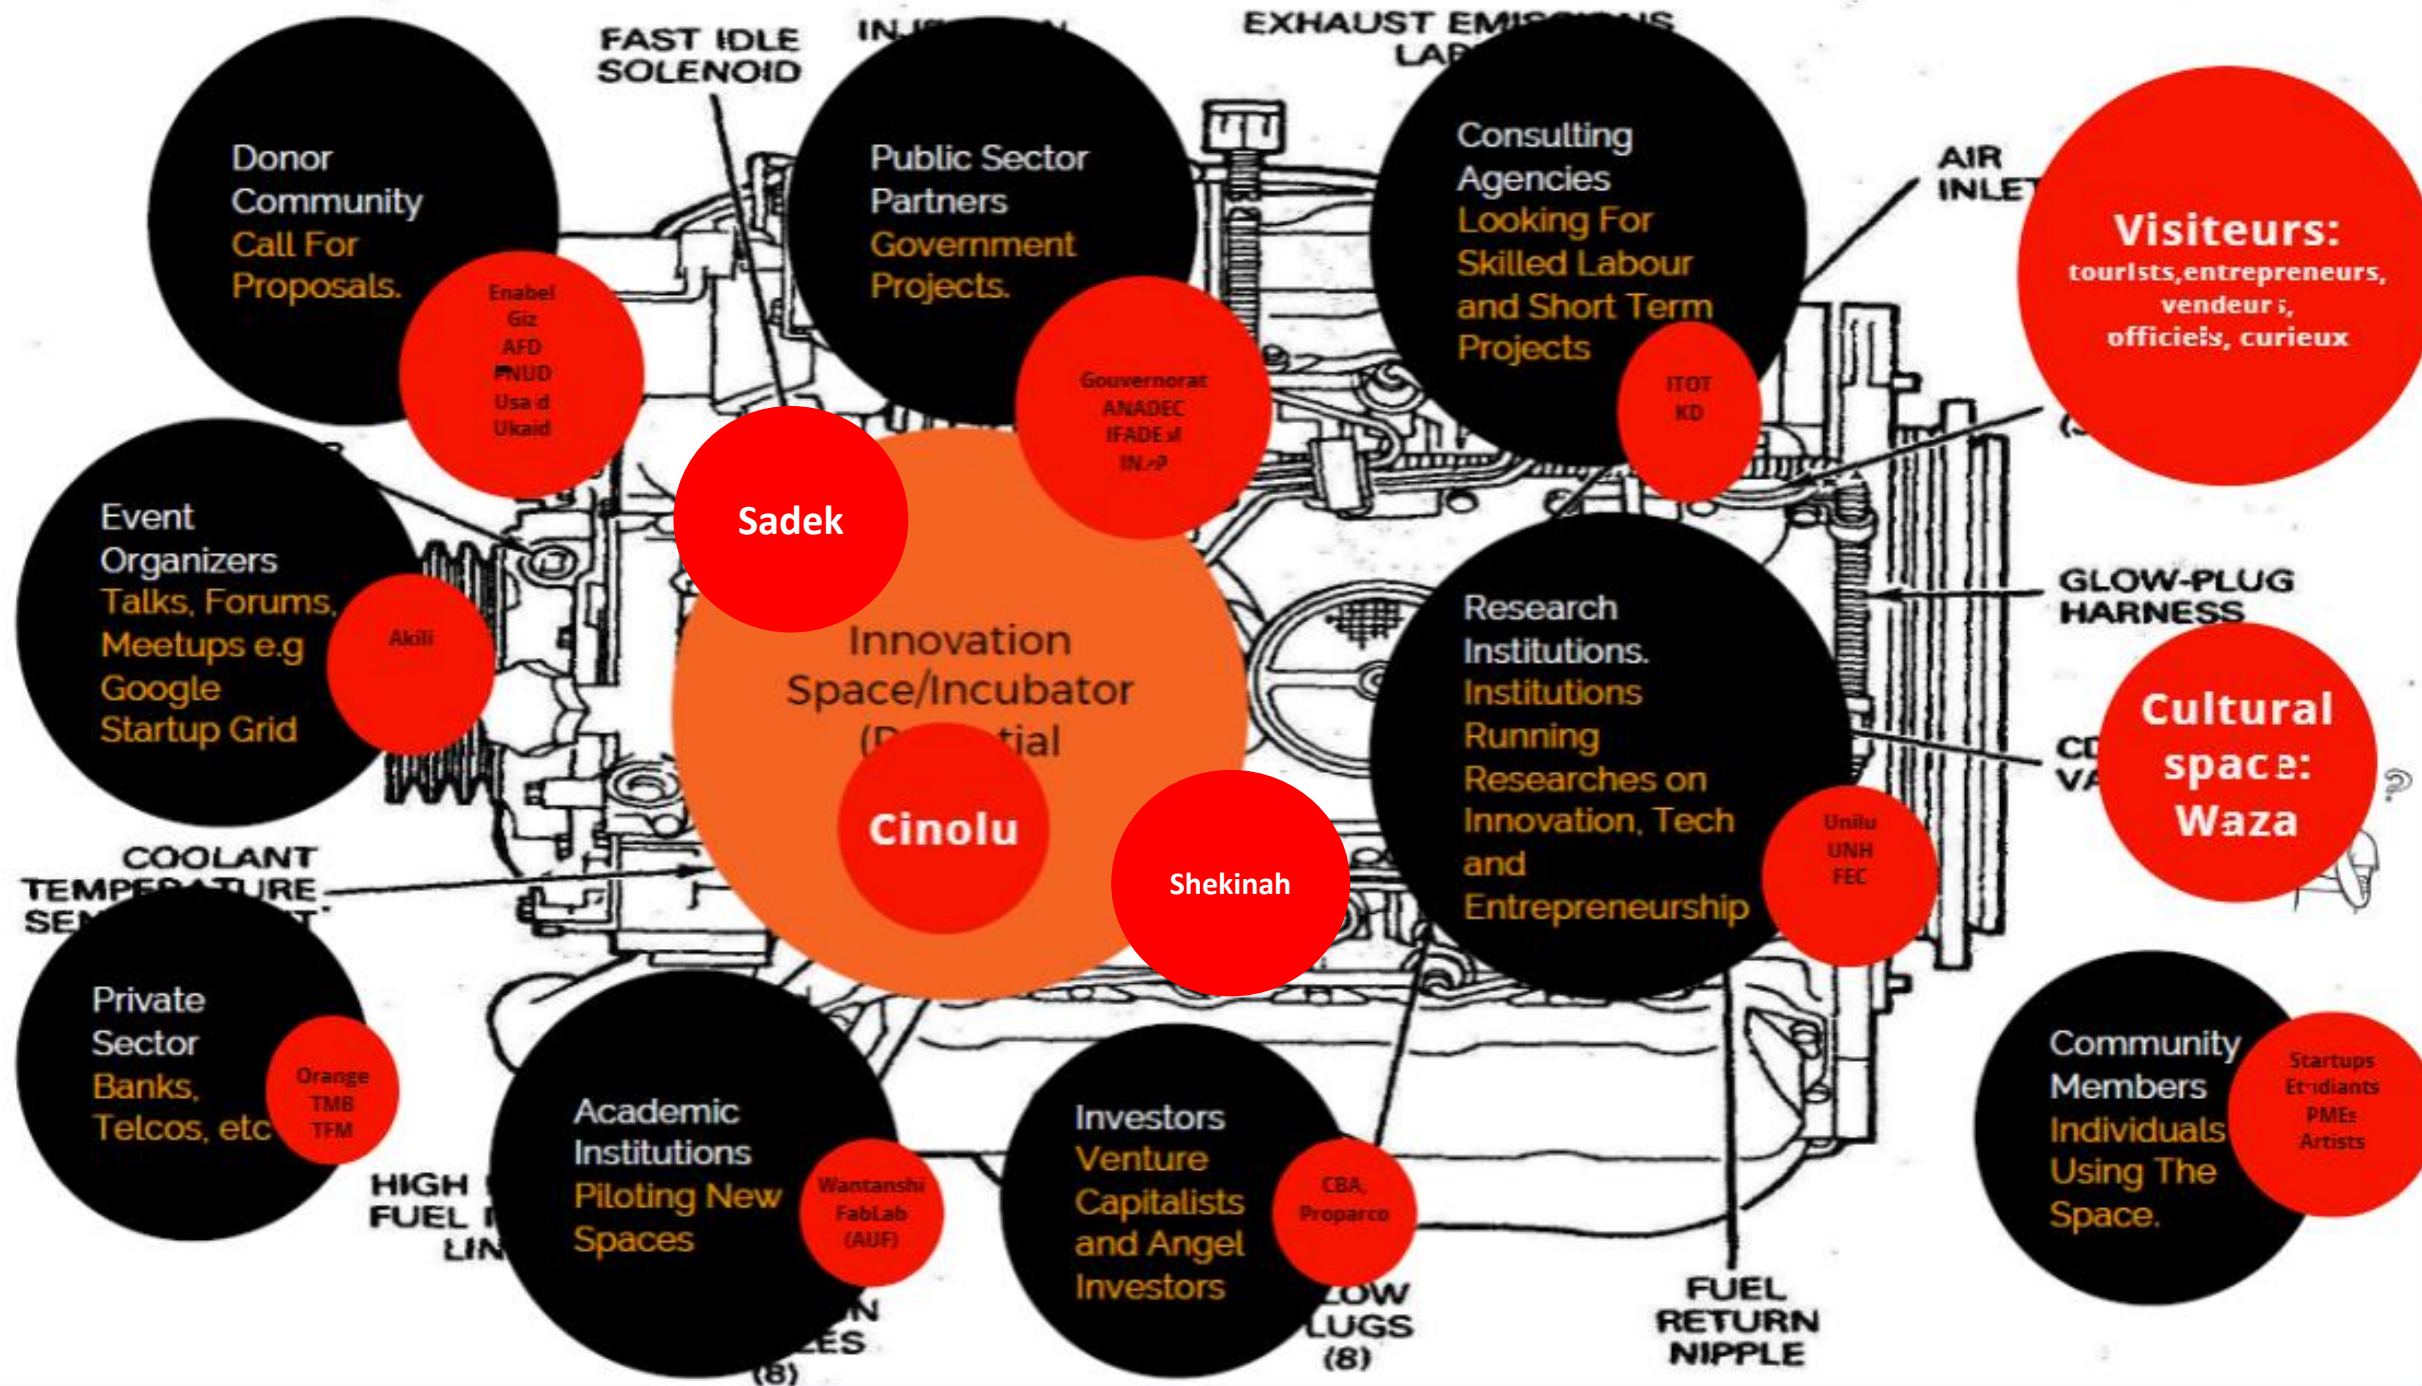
FAST IDLE SOLENOID

IN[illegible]

EXHAUST EM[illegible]NS LA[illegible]

Donor Community
Call For Proposals.

Enabel
Giz
AFD
PNUD
Usaid
Ukaid

Public Sector Partners
Government Projects.

Gouvernorat
ANADEC
IFADE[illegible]
IN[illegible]P

Consulting Agencies
Looking For Skilled Labour and Short Term Projects

ITOT
KD

AIR INLET

Visiteurs:
tourists,entrepreneurs, vendeurs, officiels, curieux

Sadek

Event Organizers
Talks, Forums, Meetups e.g Google Startup Grid

Akili

Innovation Space/Incubator (P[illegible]tial

Cinolu

Shekinah

Research Institutions.
Institutions Running Researches on Innovation, Tech and Entrepreneurship

Unilu
UNH
FEC

GLOW-PLUG HARNESS

Cultural space: Waza

COOLANT TEMPERATURE SE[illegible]

Private Sector
Banks, Telcos, etc

Orange
TMB
TFM

HIGH FUEL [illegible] LIN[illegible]

Academic Institutions
Piloting New Spaces

Wantanshi
FabLab
(AUF)

Investors
Venture Capitalists and Angel Investors

CBA,
Proparco

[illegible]OW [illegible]LUGS (8)

FUEL RETURN NIPPLE

Community Members
Individuals Using The Space.

Startups
Etudiants
PMEs
Artists